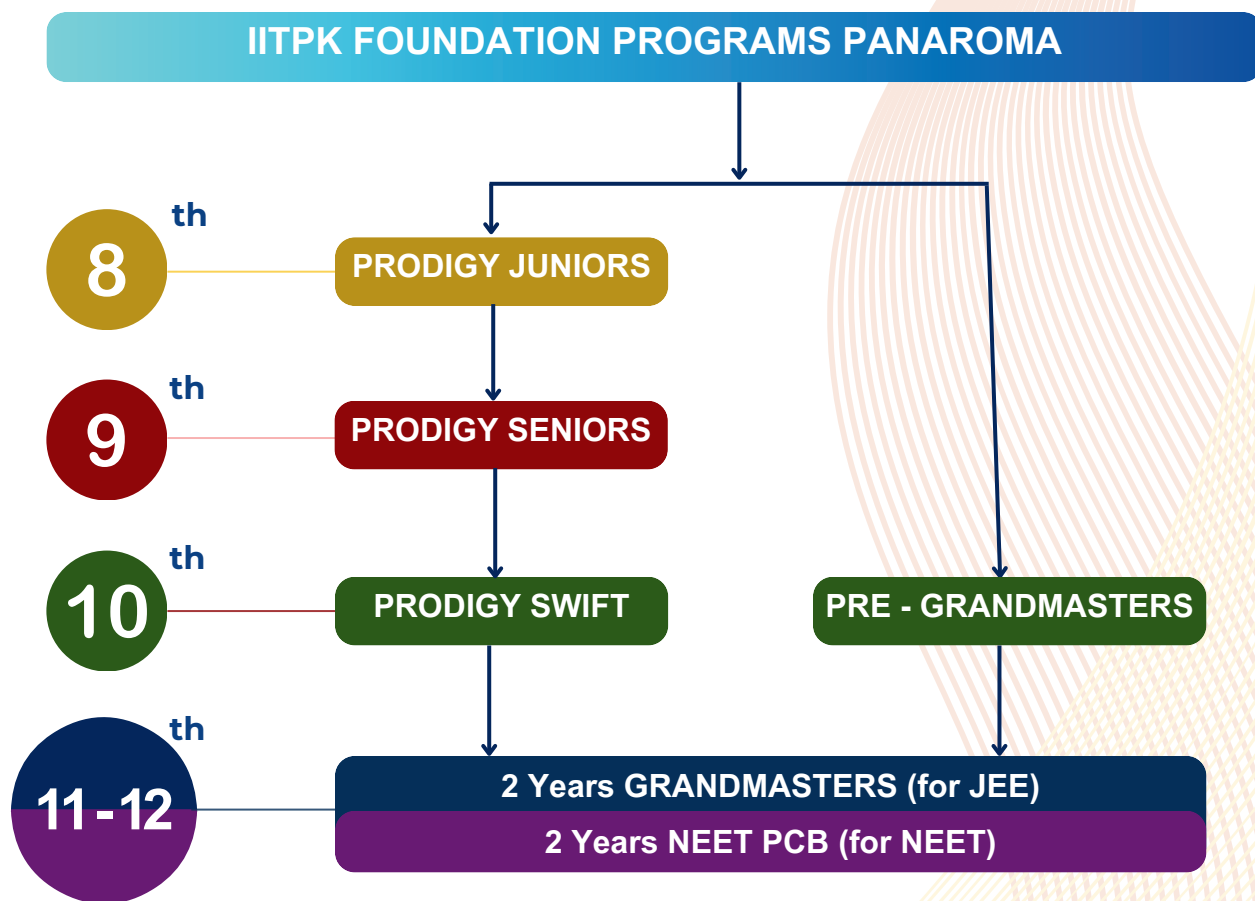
IITPK FOUNDATION PROGRAMS PANAROMA

$8^{th}$

PRODIGY JUNIORS

$9^{th}$

PRODIGY SENIORS

$10^{th}$

PRODIGY SWIFT

PRE - GRANDMASTERS

$11-12^{th}$

2 Years GRANDMASTERS (for JEE)

2 Years NEET PCB (for NEET)